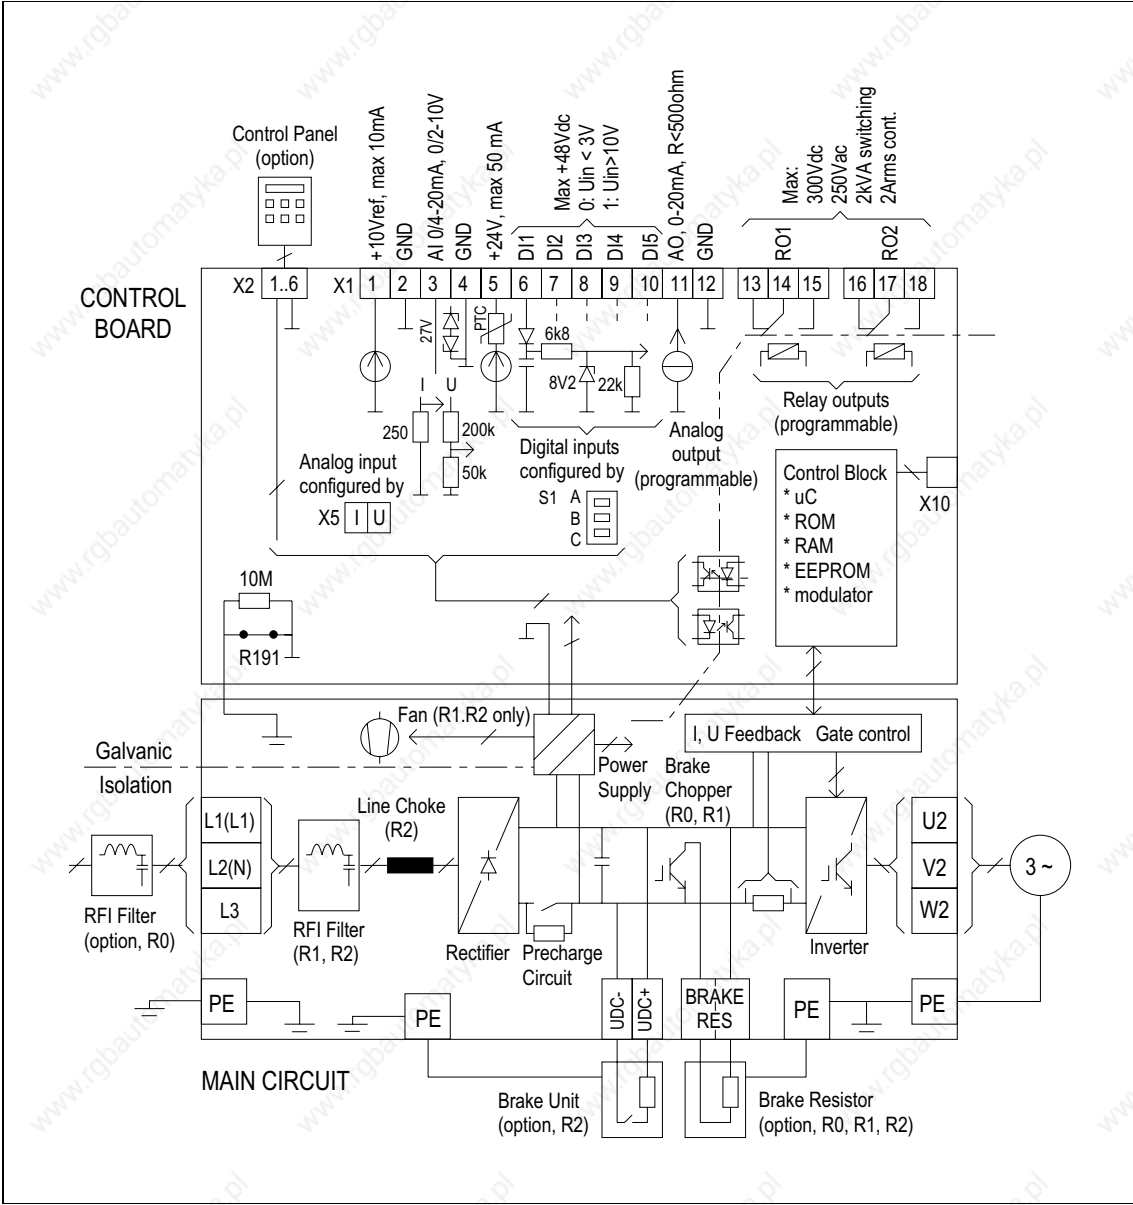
Control Panel (option)

+10Vref, max 10mA
GND
AI 0/4-20mA, 0/2-10V
GND
+24V, max 50 mA
Max +48Vdc
0: Uin < 3V
1: Uin>10V
AO, 0-20mA, R<500ohm
GND
Max:
300Vdc
250Vac
2kVA switching
2Arms cont.

DI1
DI2
DI3
DI4
DI5
RO1
RO2

X2 1..6 X1 1 2 3 4 5 6 7 8 9 10 11 12 13 14 15 16 17 18

CONTROL BOARD

27V
PTC
6k8
8V2
22k
I U
250
200k
50k

Analog input configured by
X5 I U

Digital inputs configured by
S1 A B C

Analog output (programmable)

Relay outputs (programmable)

Control Block
* uC
* ROM
* RAM
* EEPROM
* modulator

X10

10M
R191

Fan (R1.R2 only)
I, U Feedback Gate control

Galvanic Isolation

Power Supply
Brake Chopper (R0, R1)

Line Choke (R2)

L1(L1)
L2(N)
L3

U2
V2
W2
3 ~

RFI Filter (option, R0)
RFI Filter (R1, R2)
Rectifier
Precharge Circuit
Inverter

PE
PE
UDC-
UDC+
BRAKE RES
PE
PE

MAIN CIRCUIT

Brake Unit (option, R2)
Brake Resistor (option, R0, R1, R2)